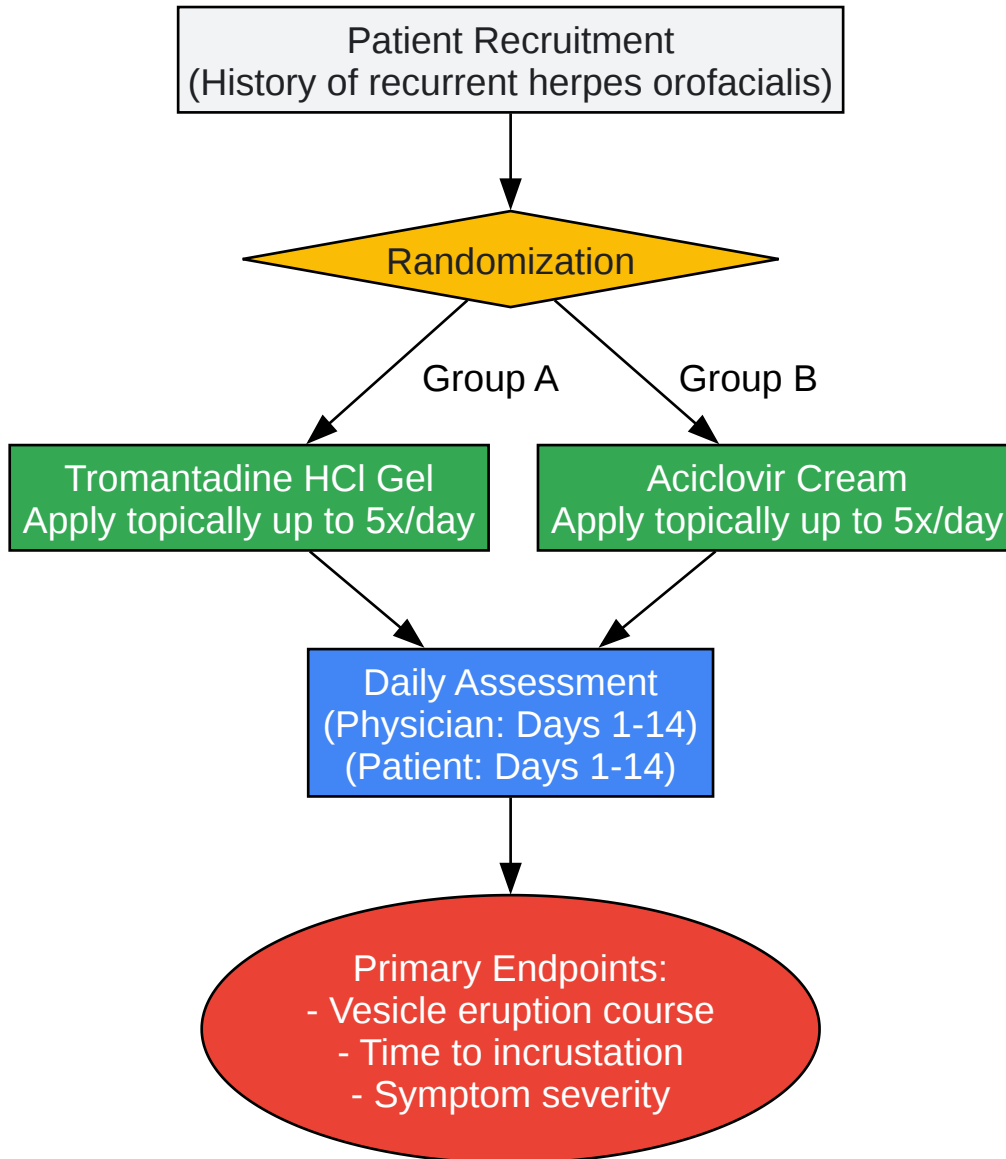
Patient Recruitment
(History of recurrent herpes orofacialis)

Randomization

Group A

Group B

Tromantadine HCl Gel
Apply topically up to 5x/day

Aciclovir Cream
Apply topically up to 5x/day

Daily Assessment
(Physician: Days 1-14)
(Patient: Days 1-14)

Primary Endpoints:
- Vesicle eruption course
- Time to incrustation
- Symptom severity